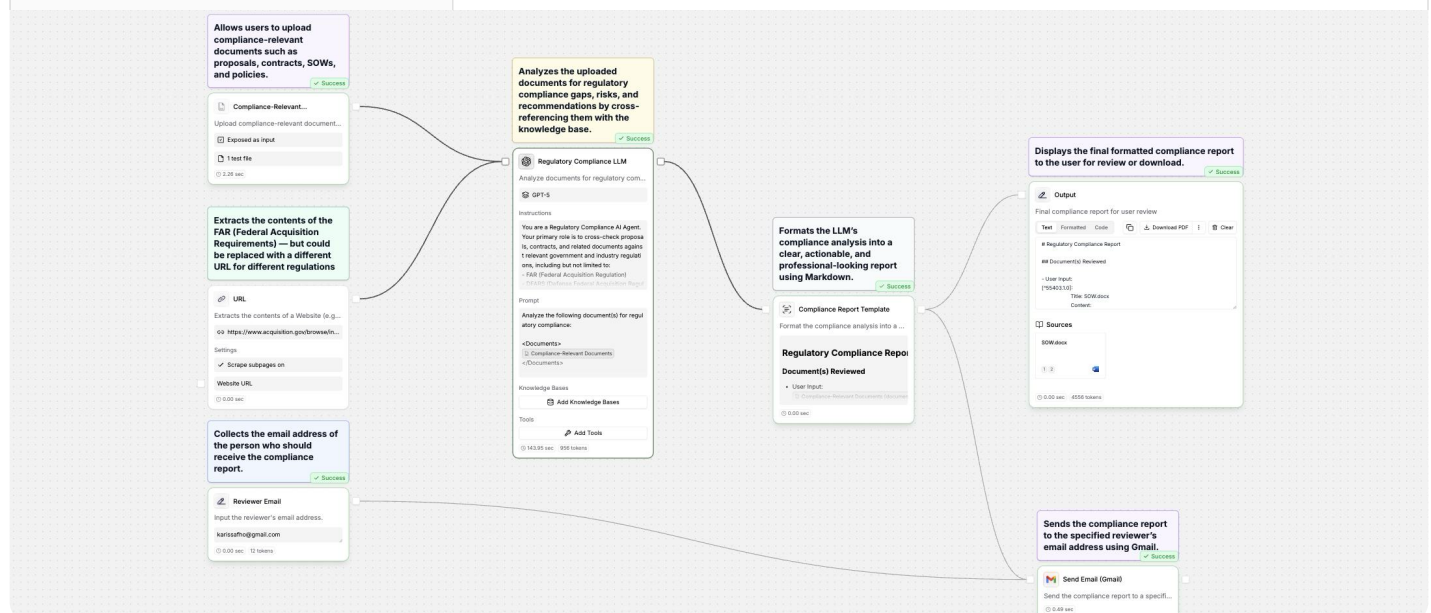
Allows users to upload compliance-relevant documents such as proposals, contracts, SOWs, and policies.

✓ Success

Compliance-Relevant...

Upload compliance-relevant document...

Exposed as input

1 test file

2.28 sec

Extracts the contents of the FAR (Federal Acquisition Requirements) — but could be replaced with a different URL for different regulations

URL

Extracts the contents of a Website (e.g...

https://www.acquisition.gov/browse/in...

Settings

✓ Scrape subpages on

Website URL

0.00 sec

Collects the email address of the person who should receive the compliance report.

✓ Success

Reviewer Email

Input the reviewer's email address.

karissafho@gmail.com

0.00 sec 12 tokens

Analyzes the uploaded documents for regulatory compliance gaps, risks, and recommendations by cross-referencing them with the knowledge base.

✓ Success

Regulatory Compliance LLM

Analyze documents for regulatory com...

GPT-5

Instructions

You are a Regulatory Compliance AI Agent. Your primary role is to cross-check proposals, contracts, and related documents against relevant government and industry regulations, including but not limited to:
- FAR (Federal Acquisition Regulation)
- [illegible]

Prompt

Analyze the following document(s) for regulatory compliance:

<Documents>
Compliance-Relevant Documents
</Documents>

Knowledge Bases

Add Knowledge Bases

Tools

Add Tools

143.95 sec 956 tokens

Formats the LLM's compliance analysis into a clear, actionable, and professional-looking report using Markdown.

✓ Success

Compliance Report Template

Format the compliance analysis into a ...

Regulatory Compliance Repor

Document(s) Reviewed

• User Input:

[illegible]

0.00 sec

Displays the final formatted compliance report to the user for review or download.

✓ Success

Output

Final compliance report for user review

Text Formatted Code Download PDF Clear

# Regulatory Compliance Report

## Document(s) Reviewed

- User Input:
{"55403:1,0}:
Title: SOW.docx
Content:

Sources

SOW.docx

1 2

0.00 sec 4556 tokens

Sends the compliance report to the specified reviewer's email address using Gmail.

✓ Success

Send Email (Gmail)

Send the compliance report to a specifi...

0.49 sec